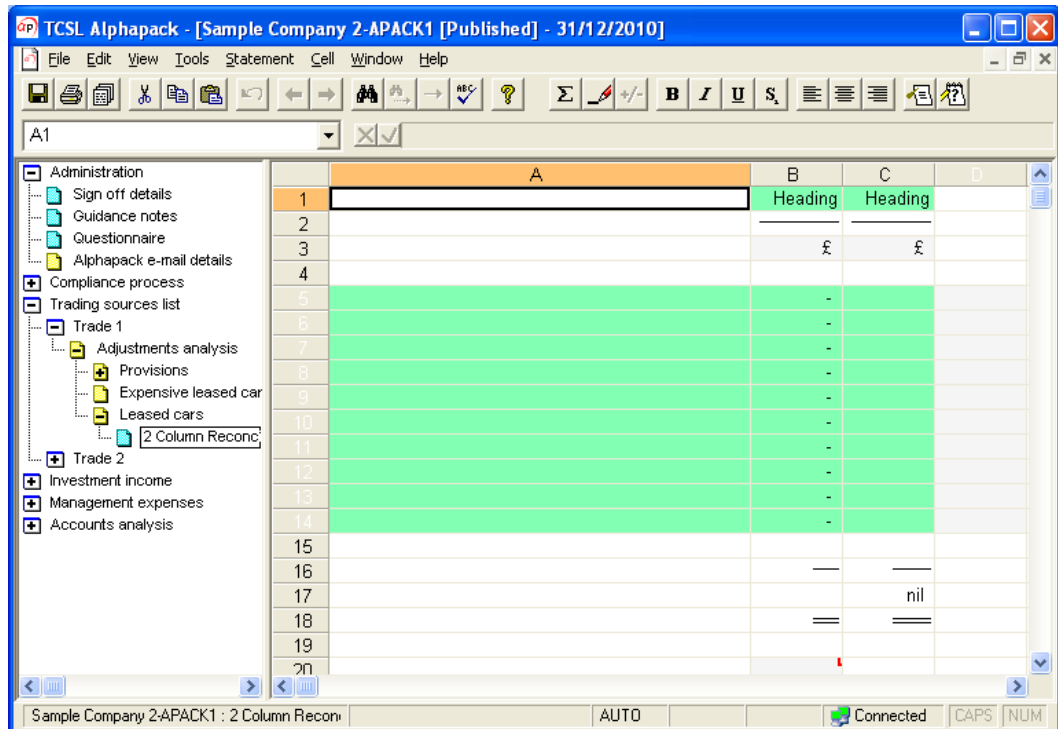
TCSL Alphapack - [Sample Company 2-APACK1 [Published] - 31/12/2010]

File Edit View Tools Statement Cell Window Help

A1

Administration
Sign off details
Guidance notes
Questionnaire
Alphapack e-mail details
Compliance process
Trading sources list
Trade 1
Adjustments analysis
Provisions
Expensive leased car
Leased cars
2 Column Reconc
Trade 2
Investment income
Management expenses
Accounts analysis

| | A | B | C | D |
|---|---|---|---|---|
| 1 | | Heading | Heading | |
| 2 | | | | |
| 3 | | £ | £ | |
| 4 | | | | |
| 5 | | - | | |
| 6 | | - | | |
| 7 | | - | | |
| 8 | | - | | |
| 9 | | - | | |
| 10 | | - | | |
| 11 | | - | | |
| 12 | | - | | |
| 13 | | - | | |
| 14 | | - | | |
| 15 | | | | |
| 16 | | | | |
| 17 | | | nil | |
| 18 | | | | |
| 19 | | | | |
| 20 | | | | |

Sample Company 2-APACK1 : 2 Column Recon | AUTO | Connected | CAPS | NUM